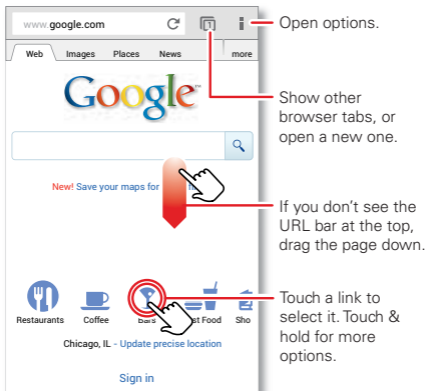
www.google.com

Web Images Places News more

Google

New! Save your maps for

Restaurants Coffee Bars Fast Food Sho

Chicago, IL - Update precise location

Sign in

Open options.

Show other browser tabs, or open a new one.

If you don't see the URL bar at the top, drag the page down.

Touch a link to select it. Touch & hold for more options.